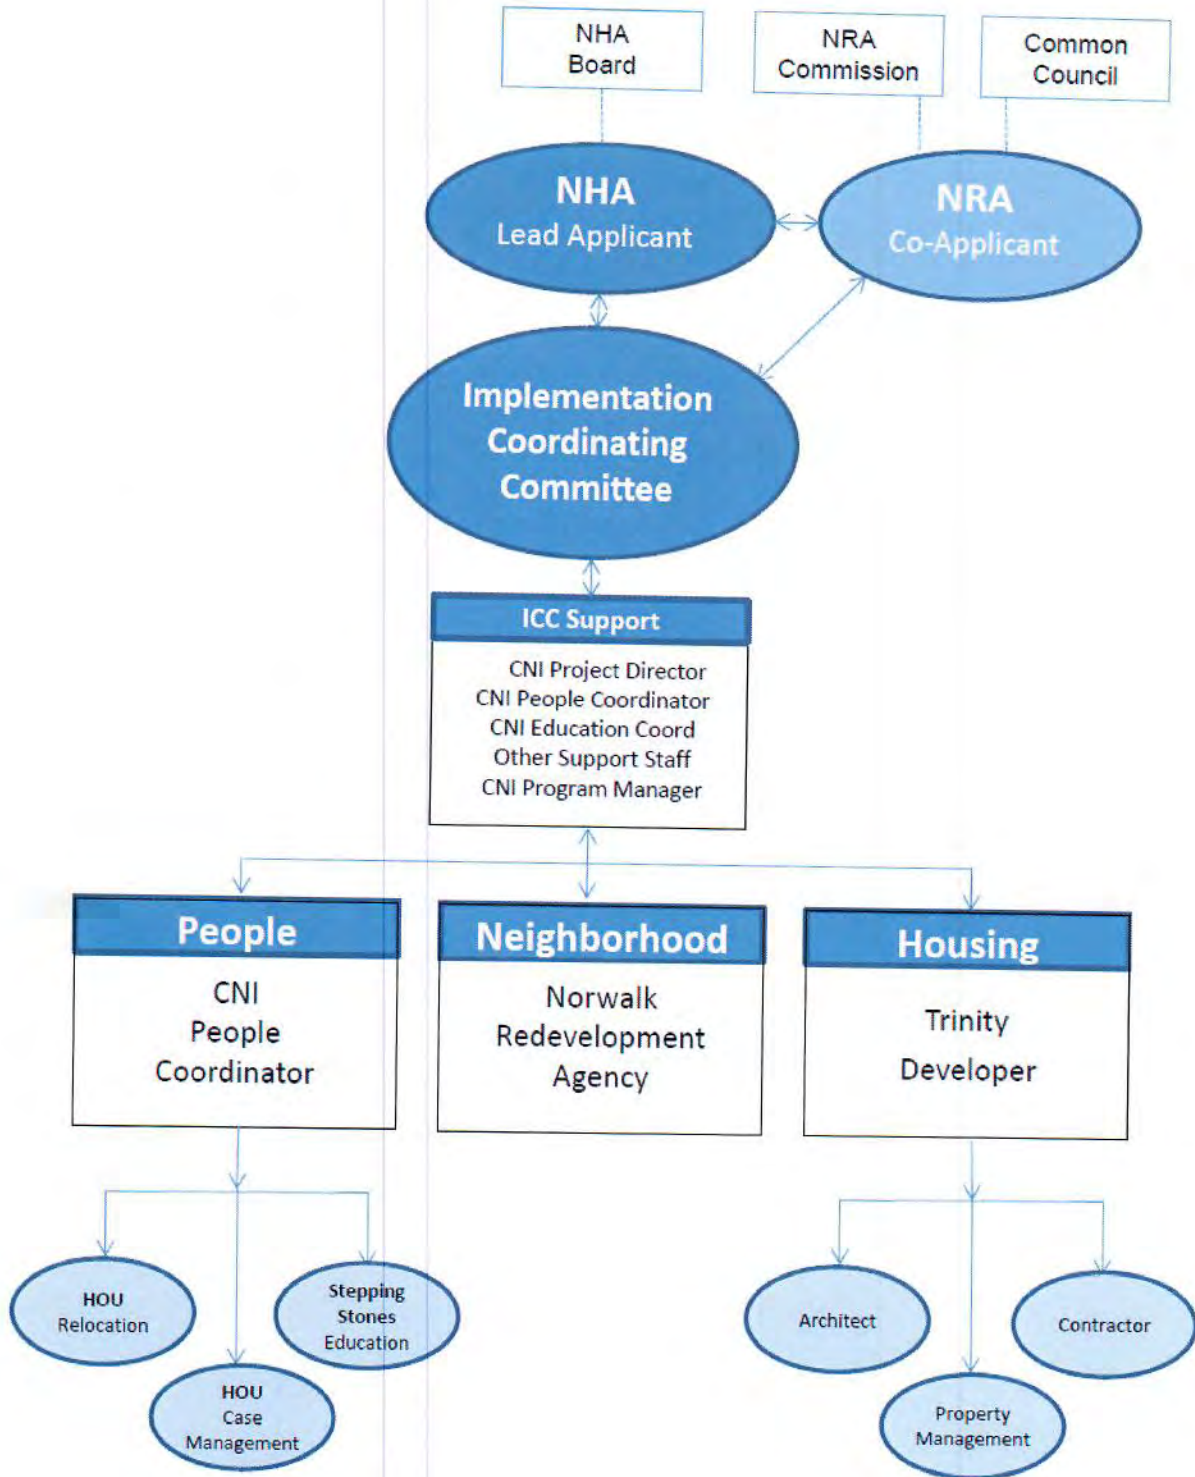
NHA Board

NRA Commission

Common Council

NHA
Lead Applicant

NRA
Co-Applicant

Implementation Coordinating Committee

ICC Support

CNI Project Director
CNI People Coordinator
CNI Education Coord
Other Support Staff
CNI Program Manager

People

CNI People Coordinator

Neighborhood

Norwalk Redevelopment Agency

Housing

Trinity Developer

HOU Relocation

Stepping Stones Education

HOU Case Management

Architect

Contractor

Property Management